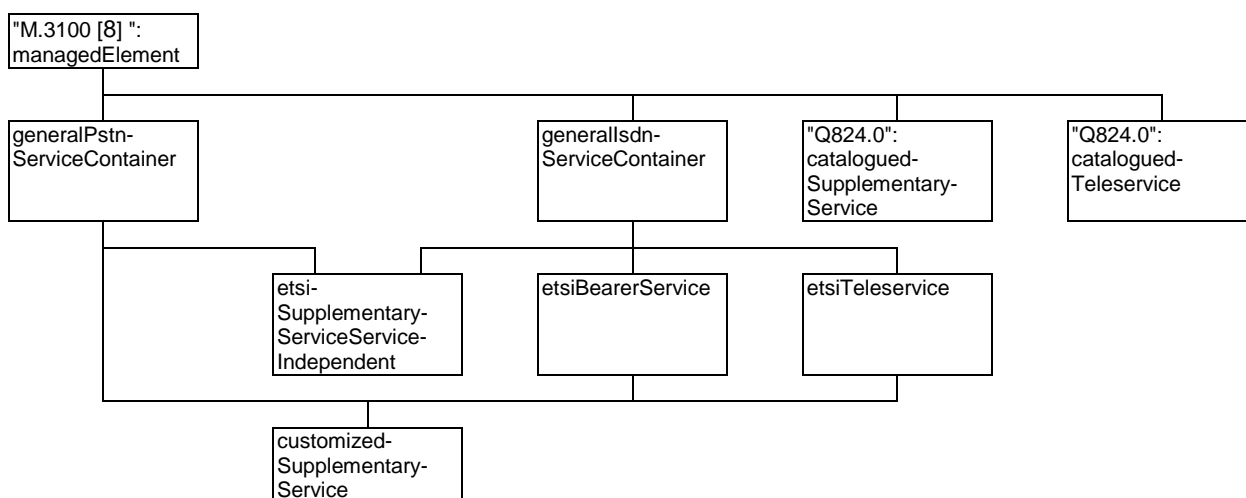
"M.3100 [8] ":
managedElement

generalPstn-
ServiceContainer

generalIsdn-
ServiceContainer

"Q824.0":
catalogued-
Supplementary-
Service

"Q824.0":
catalogued-
Teleservice

etsi-
Supplementary-
ServiceService-
Independent

etsiBearerService

etsiTeleservice

customized-
Supplementary-
Service